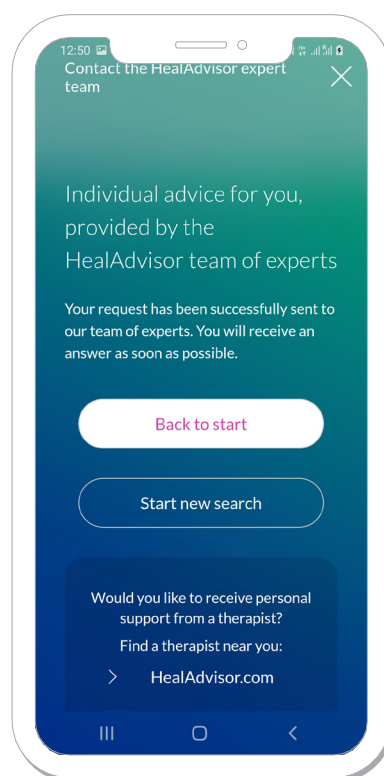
12:50

Contact the HealAdvisor expert team

Individual advice for you, provided by the HealAdvisor team of experts

Your request has been successfully sent to our team of experts. You will receive an answer as soon as possible.

Back to start

Start new search

Would you like to receive personal support from a therapist?

Find a therapist near you:

HealAdvisor.com